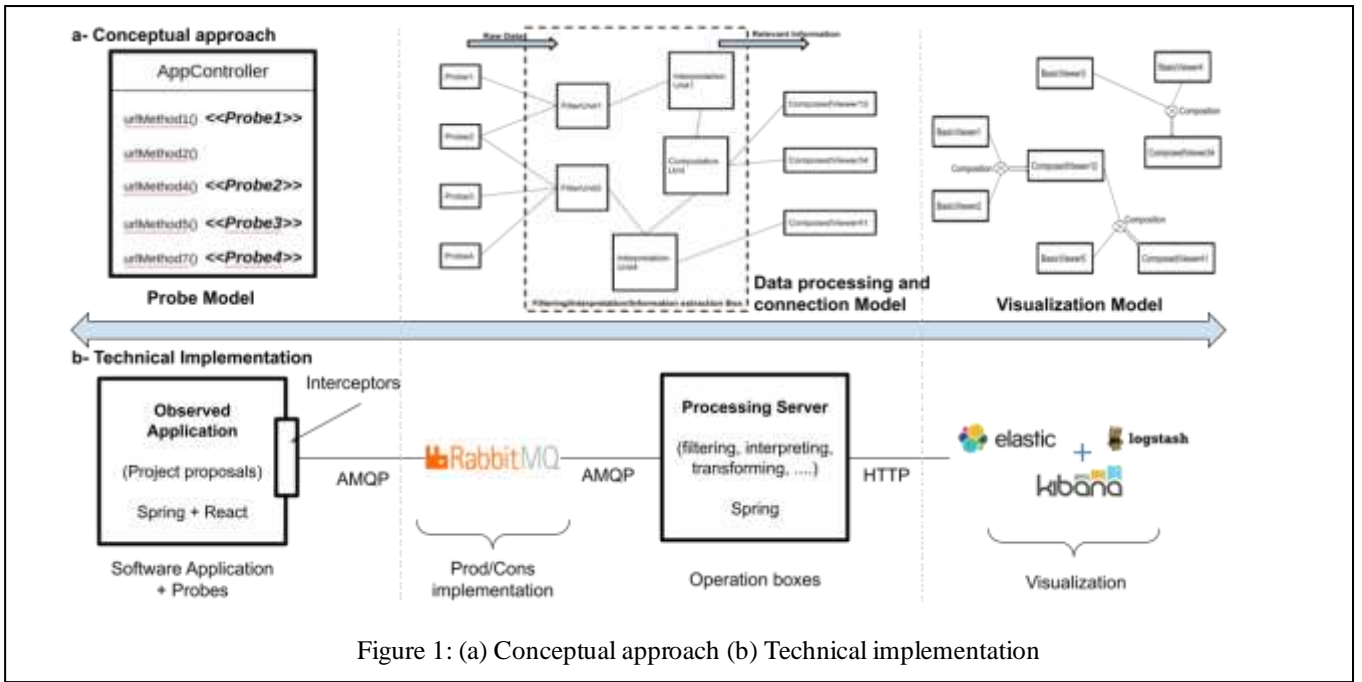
a- Conceptual approach

AppController

urlMethod1() <<Probe1>>

urlMethod2()

urlMethod4() <<Probe2>>

urlMethod5() <<Probe3>>

urlMethod7() <<Probe4>>

Probe Model

Raw Data

Relevant Information

Probe1

Probe2

Probe3

Probe4

FilterUnit1

FilterUnit2

Interpretation Unit1

Computation Unit

Interpretation Unit4

ComposedViewer12

ComposedViewer34

ComposedViewer41

Filtering/Interpretation/Information extraction Box

Data processing and connection Model

BasicViewer3

BasicViewer4

Composition

BasicViewer1

BasicViewer2

Composition

ComposedViewer12

ComposedViewer34

Composition

BasicViewer5

ComposedViewer41

Visualization Model

b- Technical Implementation

Interceptors

Observed Application

(Project proposals)

Spring + React

AMQP

RabbitMQ

AMQP

Processing Server

(filtering, interpreting, transforming, ....)

Spring

HTTP

elastic

+

logstash

kibana

Software Application + Probes

Prod/Cons implementation

Operation boxes

Visualization

Figure 1: (a) Conceptual approach (b) Technical implementation